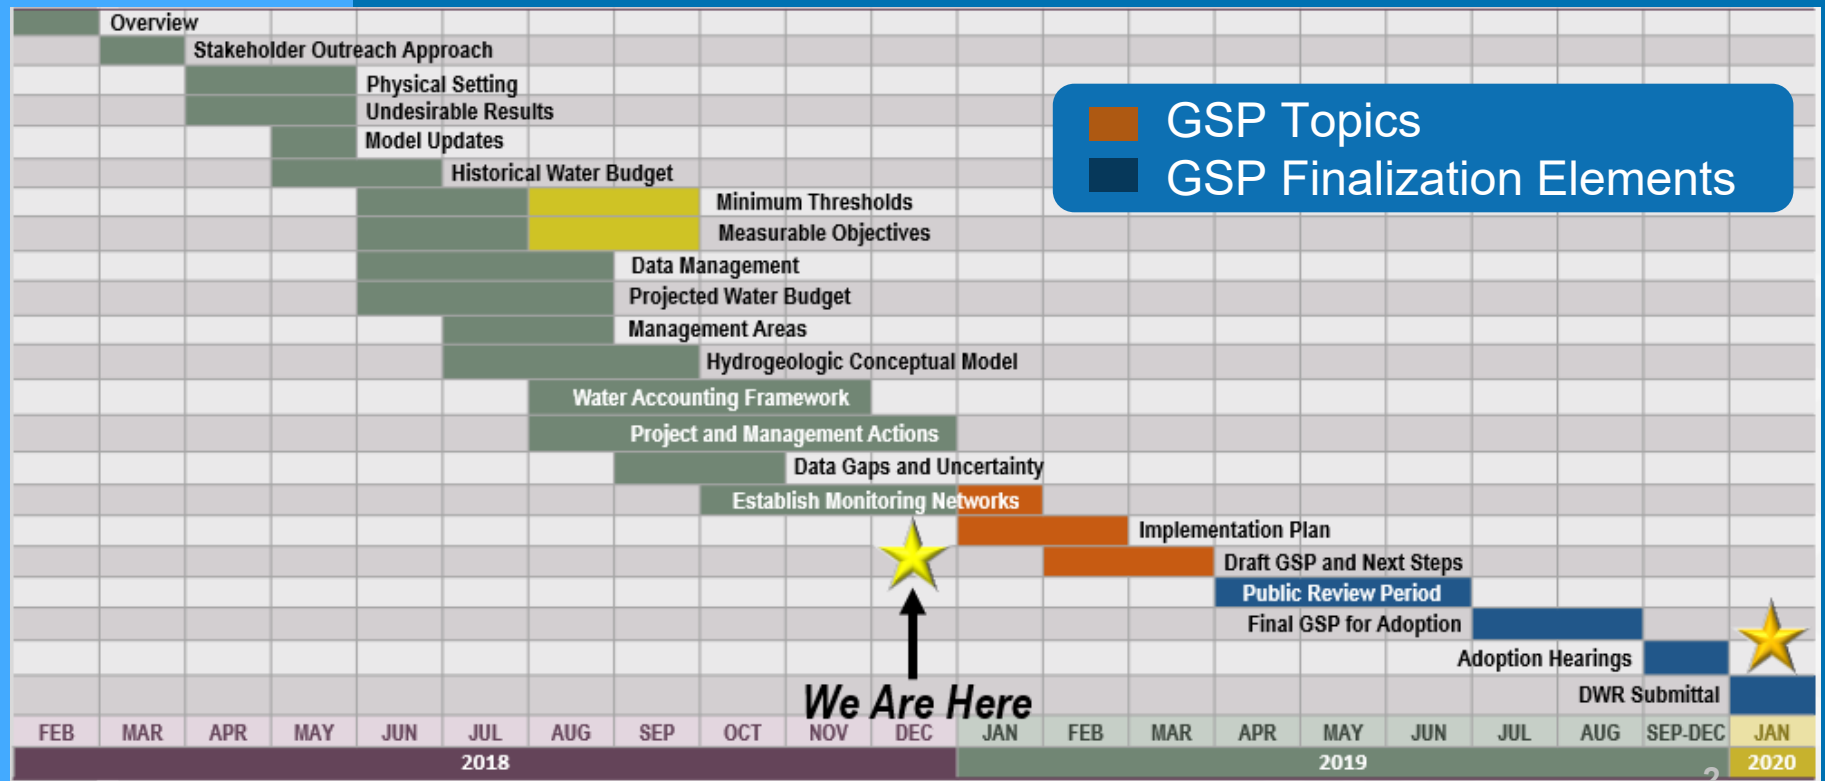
Overview
Stakeholder Outreach Approach
Physical Setting
Undesirable Results
Model Updates
Historical Water Budget
Minimum Thresholds
Measurable Objectives
Data Management
Projected Water Budget
Management Areas
Hydrogeologic Conceptual Model
Water Accounting Framework
Project and Management Actions
Data Gaps and Uncertainty
Establish Monitoring Networks
Implementation Plan
Draft GSP and Next Steps
Public Review Period
Final GSP for Adoption
Adoption Hearings
DWR Submittal

GSP Topics
GSP Finalization Elements

We Are Here

| FEB | MAR | APR | MAY | JUN | JUL | AUG | SEP | OCT | NOV | DEC | JAN | FEB | MAR | APR | MAY | JUN | JUL | AUG | SEP-DEC | JAN |
|---|---|---|---|---|---|---|---|---|---|---|---|---|---|---|---|---|---|---|---|---|

2018
2019
2020